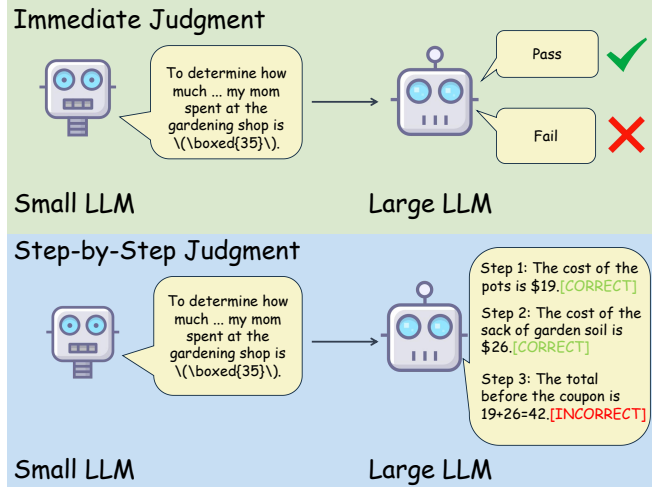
Immediate Judgment

To determine how much ... my mom spent at the gardening shop is \(\boxed{35}\).

Pass

Fail

Small LLM

Large LLM

Step-by-Step Judgment

To determine how much ... my mom spent at the gardening shop is \(\boxed{35}\).

Step 1: The cost of the pots is $19.[CORRECT]

Step 2: The cost of the sack of garden soil is $26.[CORRECT]

Step 3: The total before the coupon is 19+26=42.[INCORRECT]

Small LLM

Large LLM